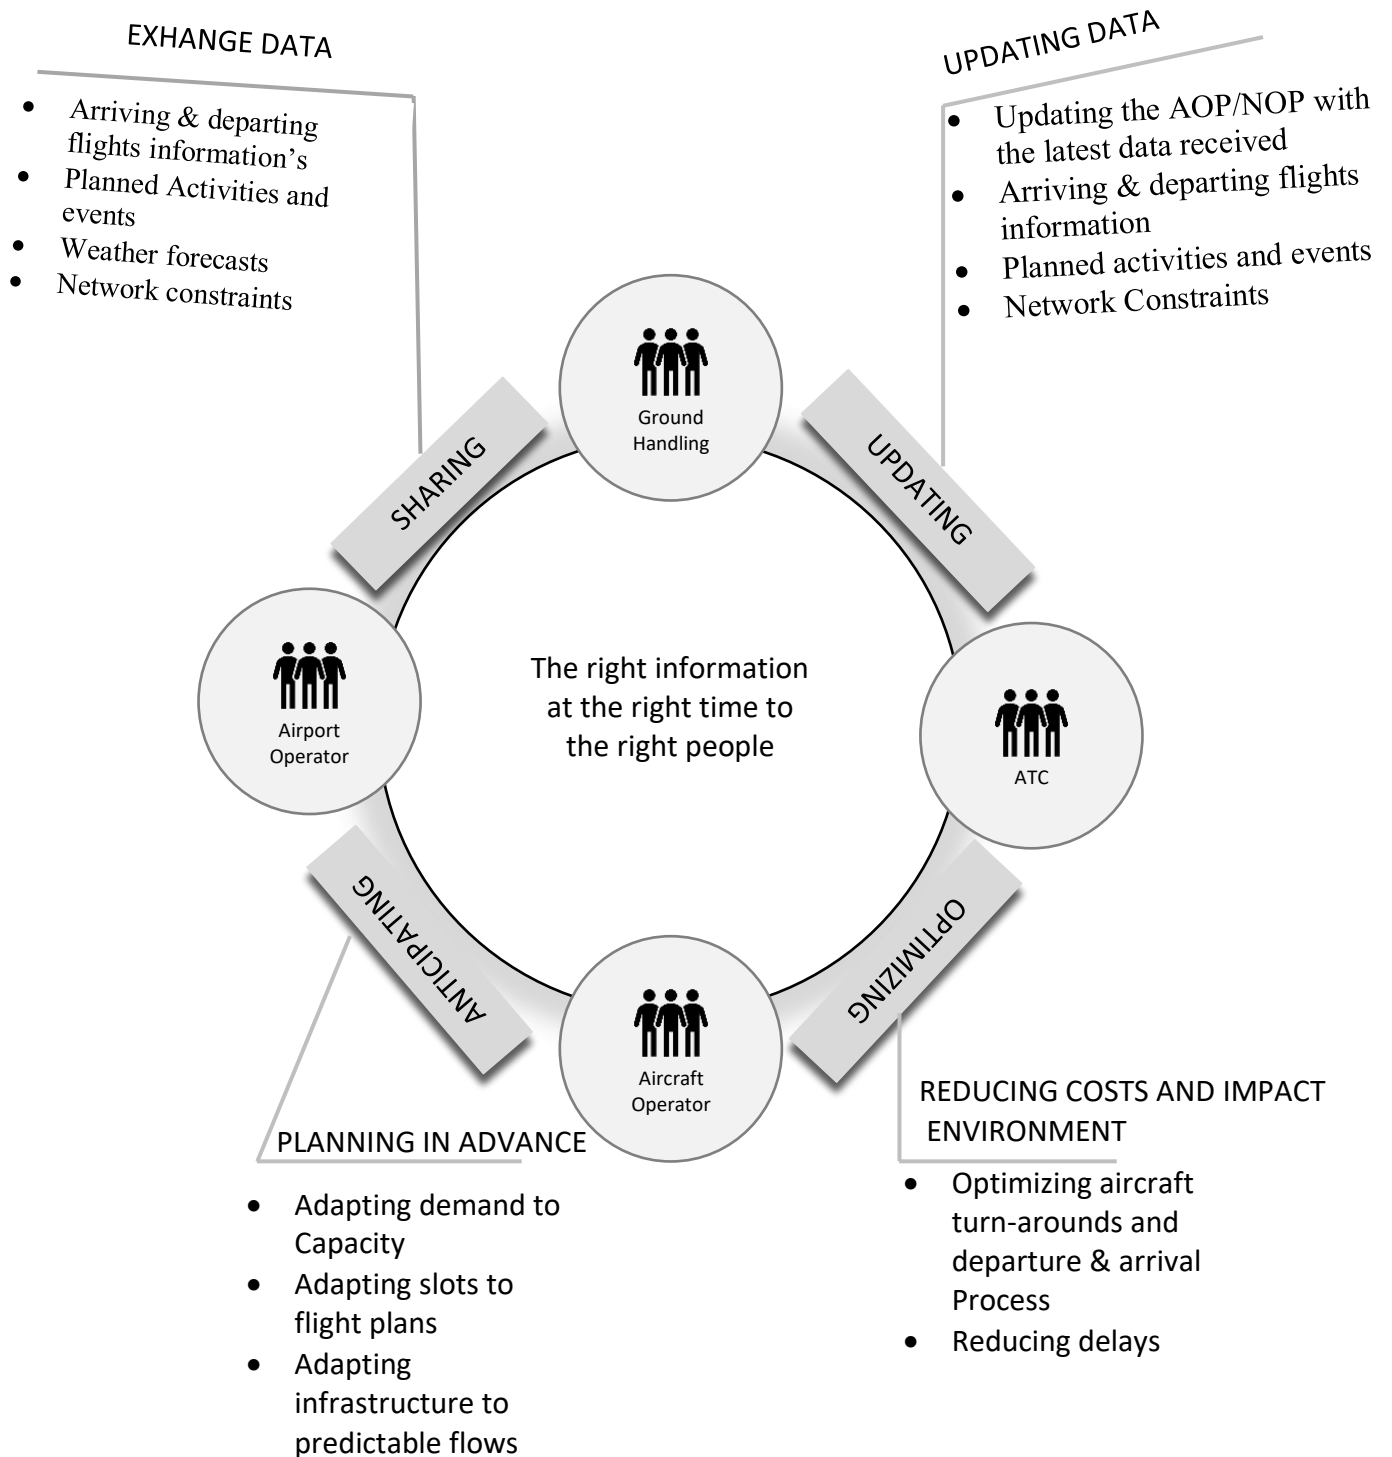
EXHANGE DATA

- Arriving & departing flights information’s
- Planned Activities and events
- Weather forecasts
- Network constraints

UPDATING DATA

- Updating the AOP/NOP with the latest data received
- Arriving & departing flights information
- Planned activities and events
- Network Constraints

Ground Handling

SHARING

UPDATING

Airport Operator

The right information at the right time to the right people

ATC

ANTICIPATING

OPTIMIZING

Aircraft Operator

REDUCING COSTS AND IMPACT ENVIRONMENT

PLANNING IN ADVANCE

- Adapting demand to Capacity
- Adapting slots to flight plans
- Adapting infrastructure to predictable flows

- Optimizing aircraft turn-arounds and departure & arrival Process
- Reducing delays